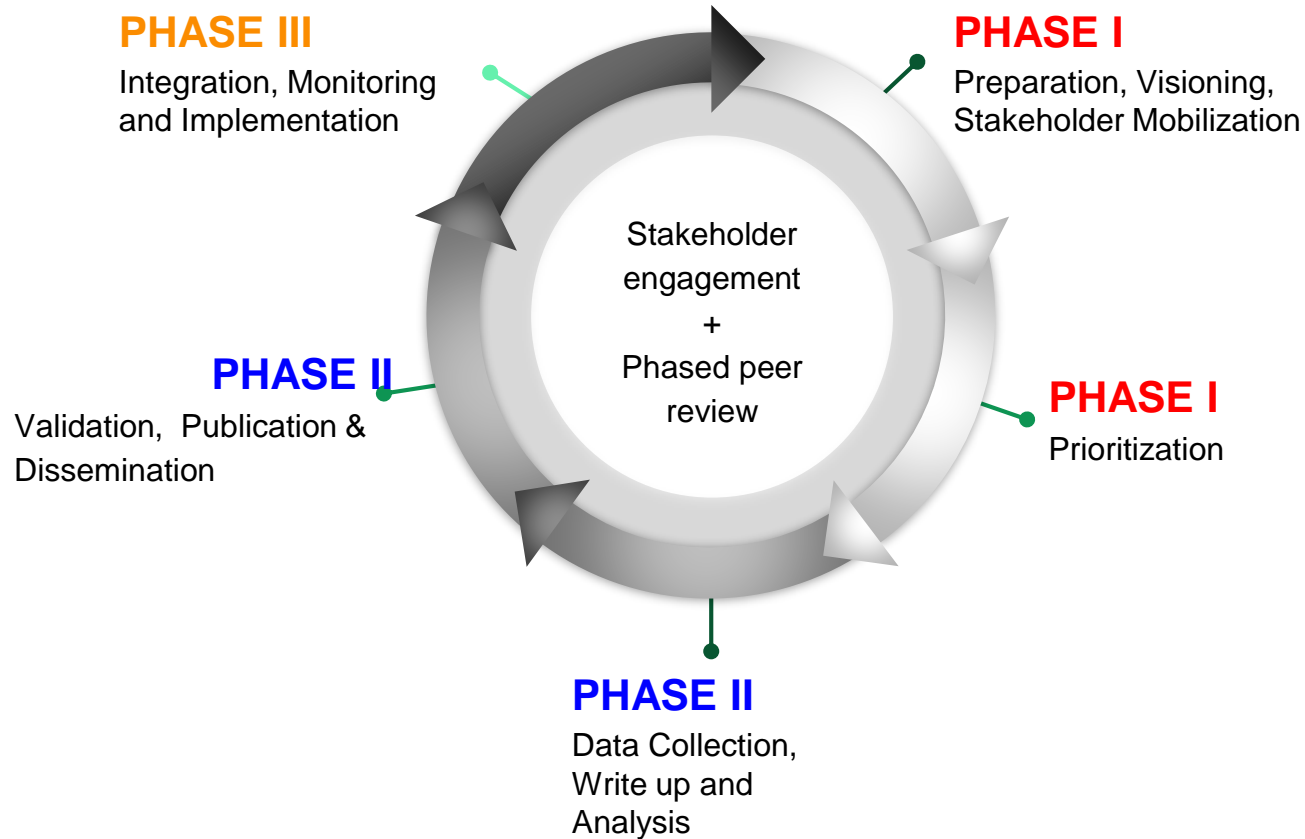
PHASE III
Integration, Monitoring and Implementation

PHASE I
Preparation, Visioning, Stakeholder Mobilization

Stakeholder engagement
+
Phased peer review

PHASE II
Validation, Publication & Dissemination

PHASE I
Prioritization

PHASE II
Data Collection, Write up and Analysis